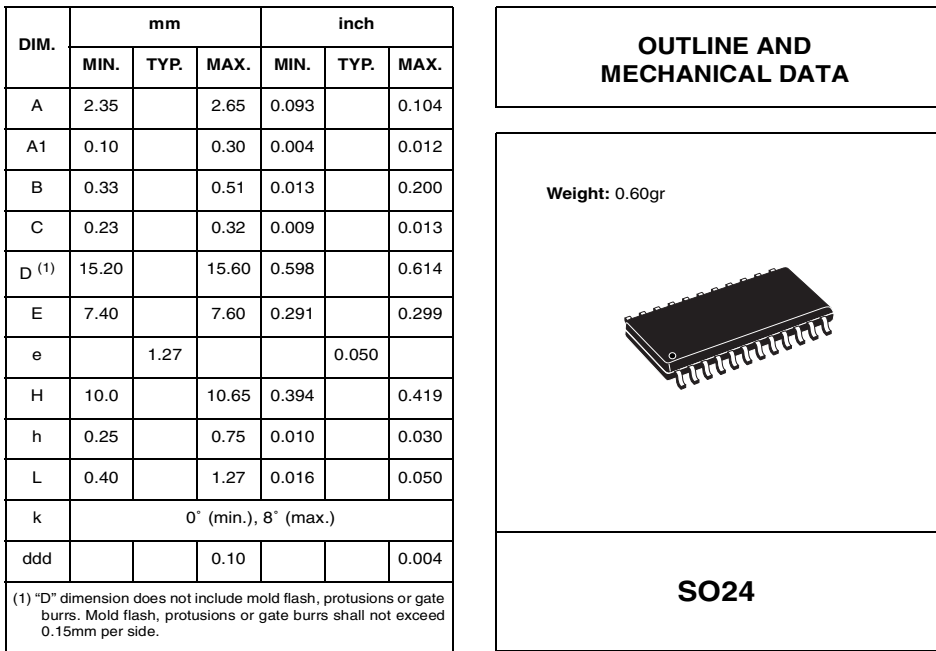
| DIM. | mm MIN. | mm TYP. | mm MAX. | inch MIN. | inch TYP. | inch MAX. |
|---|---|---|---|---|---|---|
| A | 2.35 | | 2.65 | 0.093 | | 0.104 |
| A1 | 0.10 | | 0.30 | 0.004 | | 0.012 |
| B | 0.33 | | 0.51 | 0.013 | | 0.200 |
| C | 0.23 | | 0.32 | 0.009 | | 0.013 |
| D $^{(1)}$ | 15.20 | | 15.60 | 0.598 | | 0.614 |
| E | 7.40 | | 7.60 | 0.291 | | 0.299 |
| e | | 1.27 | | | 0.050 | |
| H | 10.0 | | 10.65 | 0.394 | | 0.419 |
| h | 0.25 | | 0.75 | 0.010 | | 0.030 |
| L | 0.40 | | 1.27 | 0.016 | | 0.050 |
| k | 0˚ (min.), 8˚ (max.) | | | | | |
| ddd | | | 0.10 | | | 0.004 |

(1) "D" dimension does not include mold flash, protusions or gate burrs. Mold flash, protusions or gate burrs shall not exceed 0.15mm per side.

OUTLINE AND MECHANICAL DATA

Weight: 0.60gr

SO24